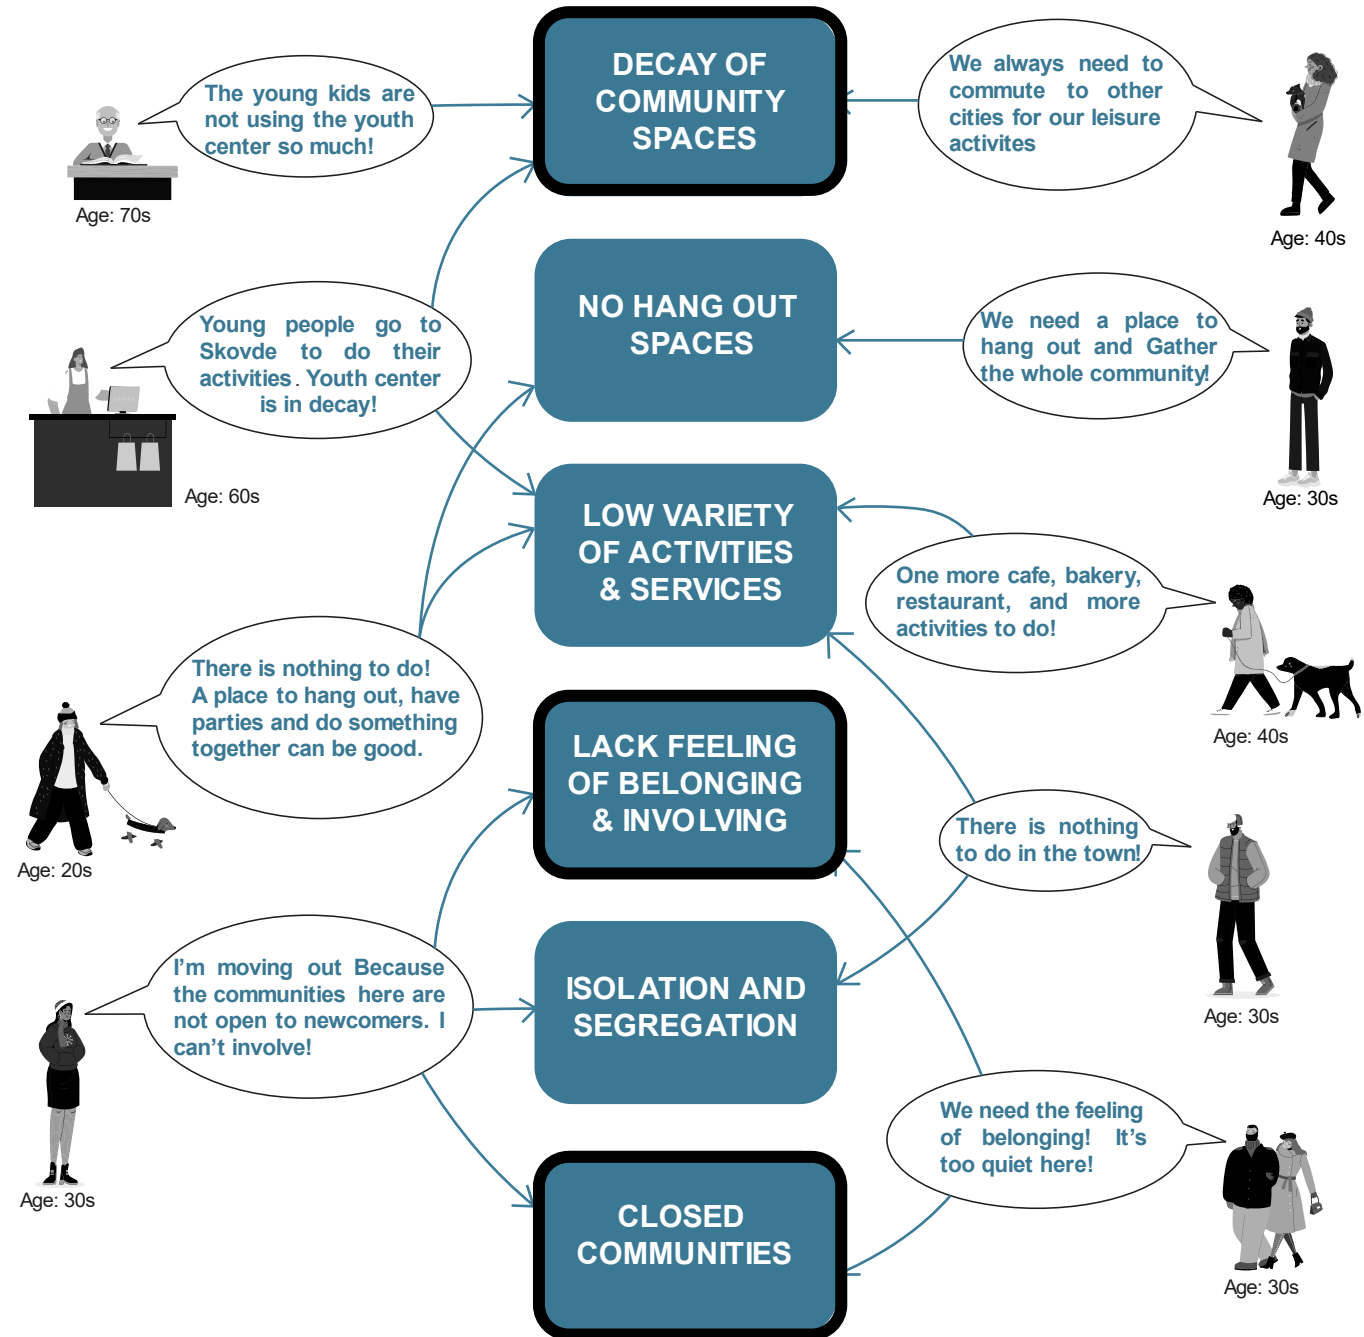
The young kids are not using the youth center so much!

Age: 70s

DECAY OF COMMUNITY SPACES

We always need to commute to other cities for our leisure activites

Age: 40s

Young people go to Skovde to do their activities. Youth center is in decay!

Age: 60s

NO HANG OUT SPACES

We need a place to hang out and Gather the whole community!

Age: 30s

LOW VARIETY OF ACTIVITIES & SERVICES

One more cafe, bakery, restaurant, and more activities to do!

Age: 40s

There is nothing to do! A place to hang out, have parties and do something together can be good.

Age: 20s

LACK FEELING OF BELONGING & INVOLVING

There is nothing to do in the town!

Age: 30s

I'm moving out Because the communities here are not open to newcomers. I can't involve!

Age: 30s

ISOLATION AND SEGREGATION

We need the feeling of belonging! It's too quiet here!

Age: 30s

CLOSED COMMUNITIES